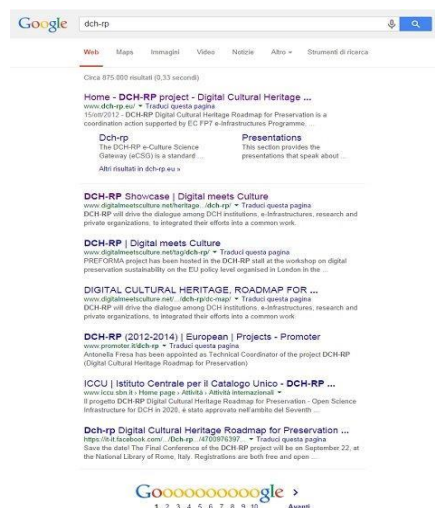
Google dch-rp

Web Maps Immagini Video Notizie Altro ▾ Strumenti di ricerca

Circa 875.000 risultati (0,33 secondi)

Home - DCH-RP project - Digital Cultural Heritage ...
www.dch-rp.eu/ ▾ Traduci questa pagina
15/ott/2012 - DCH-RP Digital Cultural Heritage Roadmap for Preservation is a coordination action supported by EC FP7 e-Infrastructures Programme, ...

Dch-rp
The DCH-RP e-Culture Science Gateway (eCSG) is a standard ...

Presentations
This section provides the presentations that speak about ...

Altri risultati in dch-rp.eu »

DCH-RP Showcase | Digital meets Culture
www.digitalmeetsculture.net/heritage.../dch-rp/ ▾ Traduci questa pagina
DCH-RP will drive the dialogue among DCH institutions, e-Infrastructures, research and private organizations, to integrated their efforts into a common work.

DCH-RP | Digital meets Culture
www.digitalmeetsculture.net/tag/dch-rp/ ▾ Traduci questa pagina
PREFORMA project has been hosted in the DCH-RP stall at the workshop on digital preservation sustainability on the EU policy level organised in London in the ...

DIGITAL CULTURAL HERITAGE, ROADMAP FOR ...
www.digitalmeetsculture.net/.../dch-rp/dc-map/ ▾ Traduci questa pagina
DCH-RP will drive the dialogue among DCH institutions, e-Infrastructures, research and private organizations, to integrated their efforts into a common work.

DCH-RP (2012-2014) | European | Projects - Promoter
www.promoter.it/dch-rp ▾ Traduci questa pagina
Antonella Fresa has been appointed as Technical Coordinator of the project DCH-RP (Digital Cultural Heritage Roadmap for Preservation)

ICCU | Istituto Centrale per il Catalogo Unico - DCH-RP ...
www.iccu.sbn.it › Home page › Attività › Attività internazionali ▾
Il progetto DCH-RP Digital Cultural Heritage Roadmap for Preservation - Open Science Infrastructure for DCH in 2020, è stato approvato nell'ambito del Seventh ...

Dch-rp Digital Cultural Heritage Roadmap for Preservation ...
https://it-it.facebook.com/.../Dch-rp.../4700976397... ▾ Traduci questa pagina
Save the date! The Final Conference of the DCH-RP project will be on September 22, at the National Library of Rome, Italy. Registrations are both free and open ...

Gooooooooooogle ›
1 2 3 4 5 6 7 8 9 10 Avanti